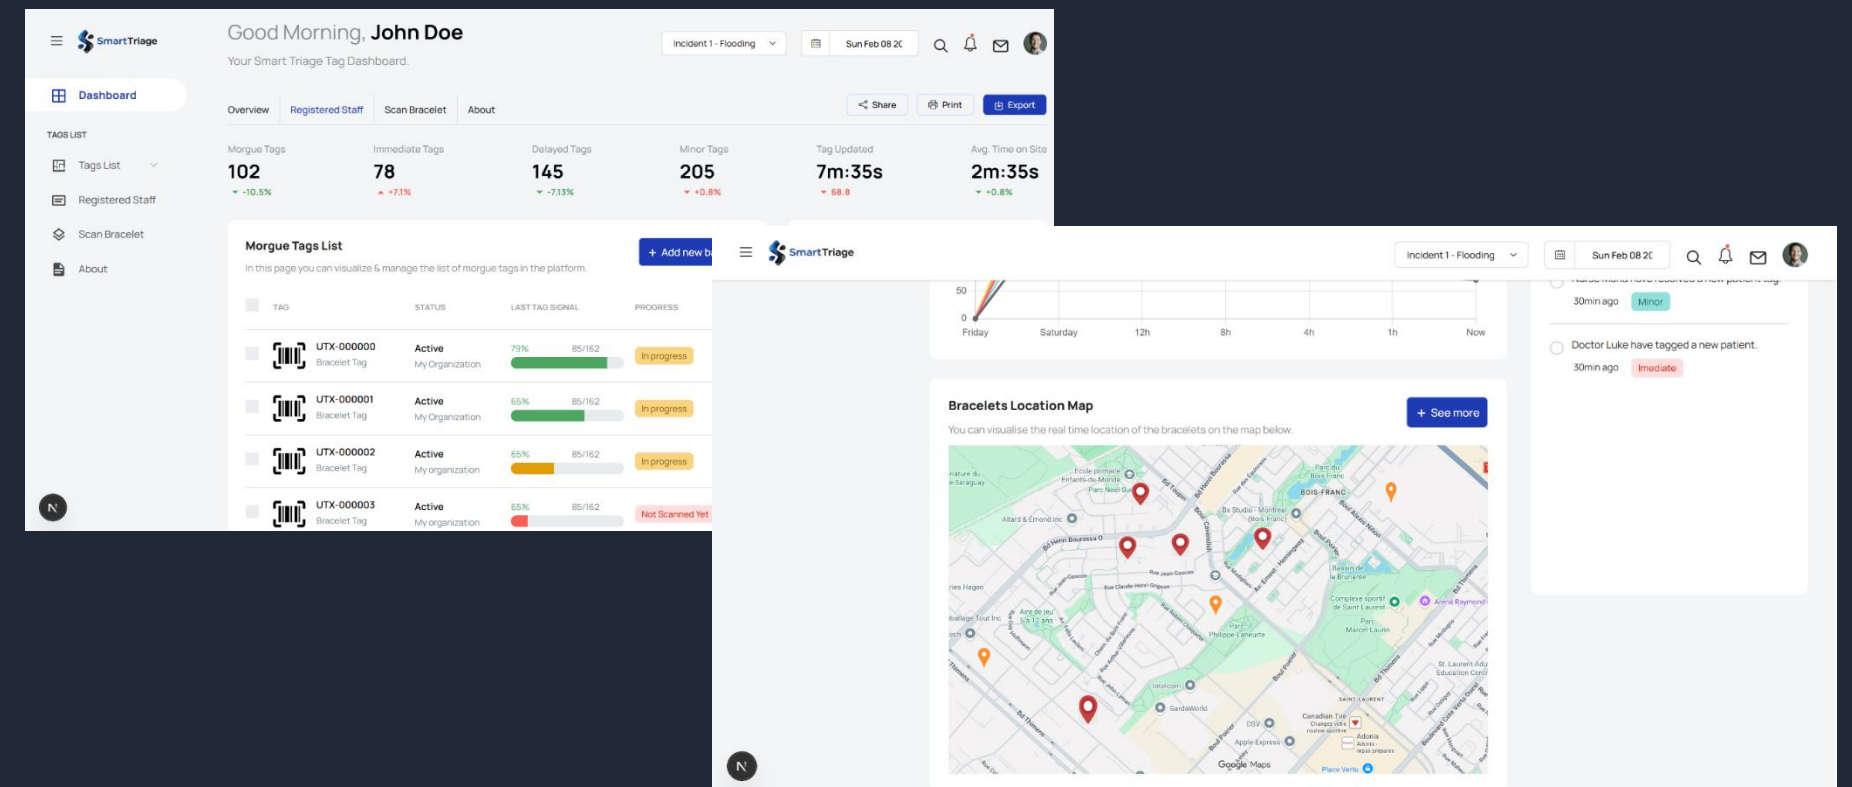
SmartTriage

Dashboard

TAGS LIST

Tags List

Registered Staff

Scan Bracelet

About

Good Morning, John Doe

Your Smart Triage Tag Dashboard.

Incident 1 - Flooding

Sun Feb 08 2C

Overview | Registered Staff | Scan Bracelet | About

Share | Print | Export

| Morgue Tags | Immediate Tags | Delayed Tags | Minor Tags | Tag Updated | Avg. Time on Site |
|---|---|---|---|---|---|
| 102 | 78 | 145 | 205 | 7m:35s | 2m:35s |
| -10.5% | +7.1% | -7.13% | +0.8% | 68.8 | +0.8% |

Morgue Tags List

In this page you can visualize & manage the list of morgue tags in the platform.

+ Add new b

| TAG | STATUS | LAST TAG SIGNAL | PROGRESS |
|---|---|---|---|
| UTX-000000 Bracelet Tag | Active My Organization | 79% 85/162 | In progress |
| UTX-000001 Bracelet Tag | Active My Organization | 65% 85/162 | In progress |
| UTX-000002 Bracelet Tag | Active My organization | 65% 85/162 | In progress |
| UTX-000003 Bracelet Tag | Active My organization | 65% 85/162 | Not Scanned Yet |

N

SmartTriage

Incident 1 - Flooding

Sun Feb 08 2C

50
0
Friday Saturday 12h 8h 4h 1h Now

30min ago Minor

Doctor Luke have tagged a new patient.

30min ago Imediate

Bracelets Location Map

You can visualise the real time location of the bracelets on the map below.

+ See more

École primaire Enfants-du-Monde
Parc Noël-Sud
BOIS-FRANC
Parc du Bois-Franc
8x Studio - Montreal (Bois-Franc)
Allard & Emond inc
Bd Henri Bourassa O
Rue Jean Gascon
Rue Claude-Henri-Grignon
Aire de jeu 6 à 12 ans
Parc Philippe-Laheurte
Bassin de la Brunante
Complexe sportif de Saint-Laurent
Parc Marcel-Laurin
Arena Raymond
St. Laurent Adult Education Centre
Intalcom
GardaWorld
SAINT-LAURENT
Canadian Tire
DSV
Apple Express
Adonis
Place Vertu
Google Maps
Bd Thimens

N